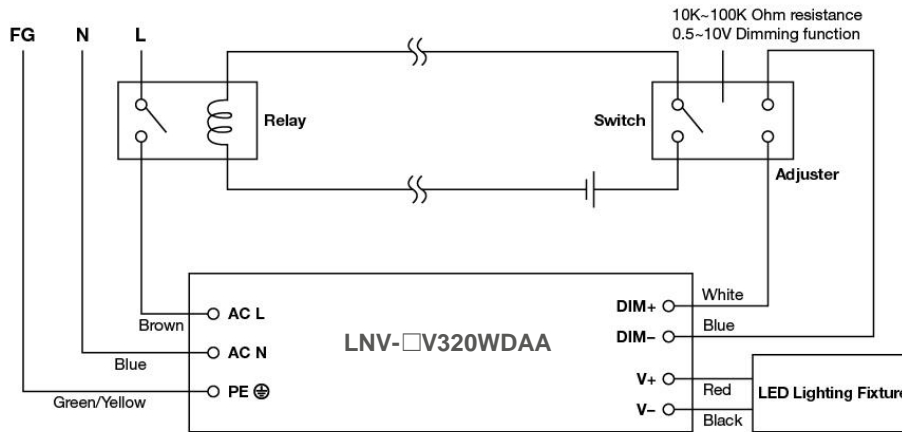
FG N L

10K~100K Ohm resistance
0.5~10V Dimming function

Relay

Switch

Adjuster

Brown
AC L

Blue
AC N

Green/Yellow
PE ⏚

LNV-□V320WDAA

DIM+
White

DIM–
Blue

V+
Red

V–
Black

LED Lighting Fixture